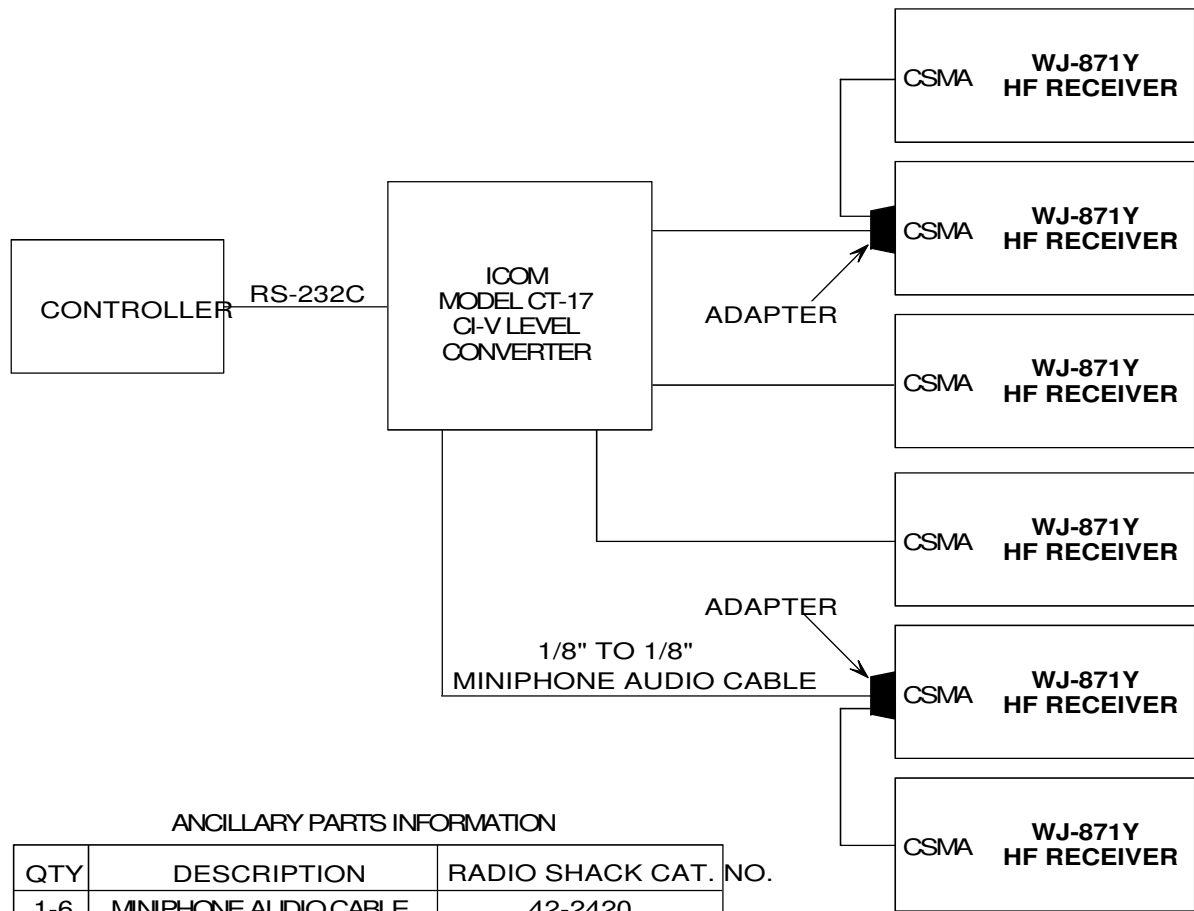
CSMA WJ-871Y HF RECEIVER

CSMA WJ-871Y HF RECEIVER

CONTROLLER

RS-232C

ICOM MODEL CT-17 CI-V LEVEL CONVERTER

ADAPTER

CSMA WJ-871Y HF RECEIVER

CSMA WJ-871Y HF RECEIVER

ADAPTER

1/8" TO 1/8" MINIPHONE AUDIO CABLE

CSMA WJ-871Y HF RECEIVER

CSMA WJ-871Y HF RECEIVER

ANCILLARY PARTS INFORMATION

| QTY | DESCRIPTION | RADIO SHACK CAT. NO. |
|---|---|---|
| 1-6 | MINIPHONE AUDIO CABLE | 42-2420 |